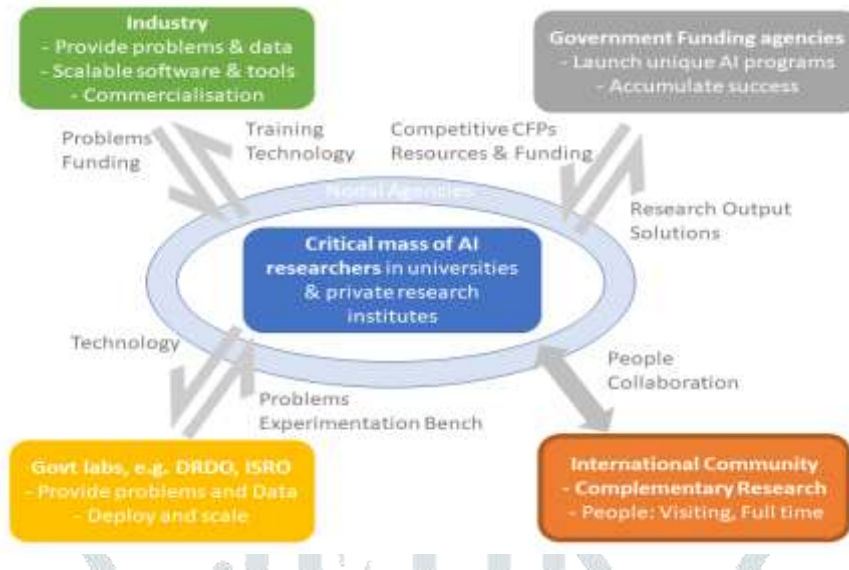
Industry
- Provide problems & data
- Scalable software & tools
- Commercialisation

Government Funding agencies
- Launch unique AI programs
- Accumulate success

Problems
Funding

Training
Technology

Competitive CFPs
Resources & Funding

Nodal Agencies

Research Output
Solutions

Critical mass of AI researchers in universities & private research institutes

Technology

People
Collaboration

Problems
Experimentation Bench

Govt labs, e.g. DRDO, ISRO
- Provide problems and Data
- Deploy and scale

International Community
- Complementary Research
- People: Visiting, Full time